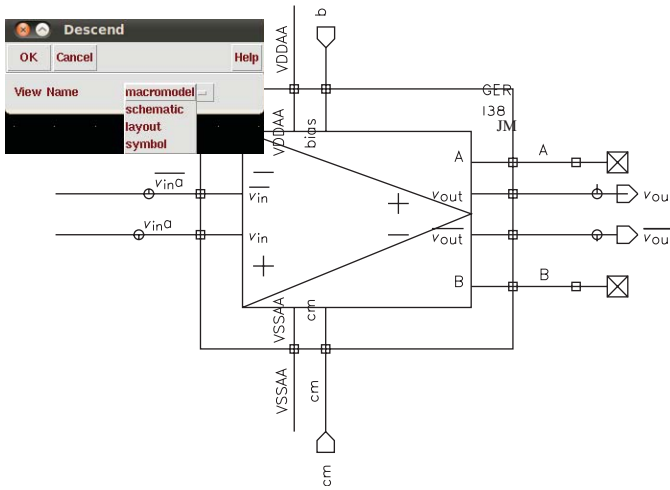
Descend

OK Cancel Help

View Name macromodel
schematic
layout
symbol

VDDAA
b
bias
VDDAA
GER
I38
JM
A
A
$\overline{v_{in}a}$
$\overline{v_{in}}$
$v_{out}$
$v_{ou}$
$v_{in}a$
$v_{in}$
$\overline{v_{out}}$
$\overline{v_{ou}}$
B
B
VSSAA
cm
VSSAA
cm
cm